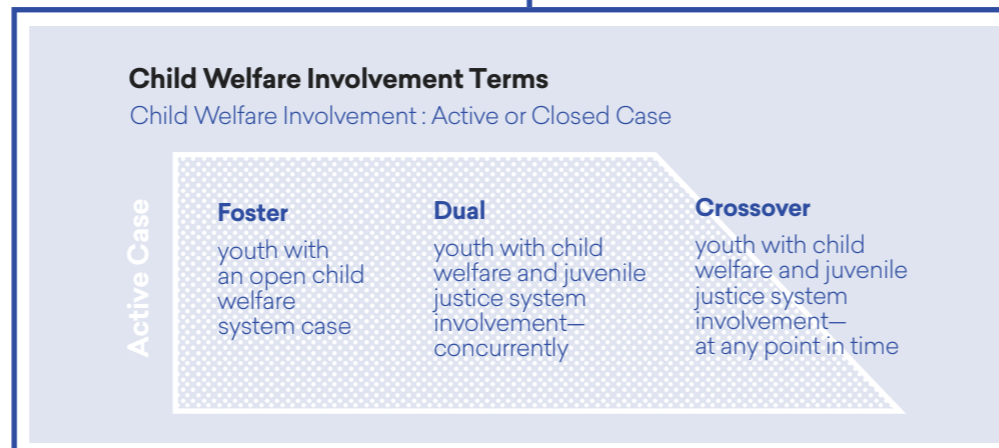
Child Welfare Involvement Terms

Child Welfare Involvement : Active or Closed Case

Active Case

Foster
youth with an open child welfare system case

Dual
youth with child welfare and juvenile justice system involvement—concurrently

Crossover
youth with child welfare and juvenile justice system involvement—at any point in time